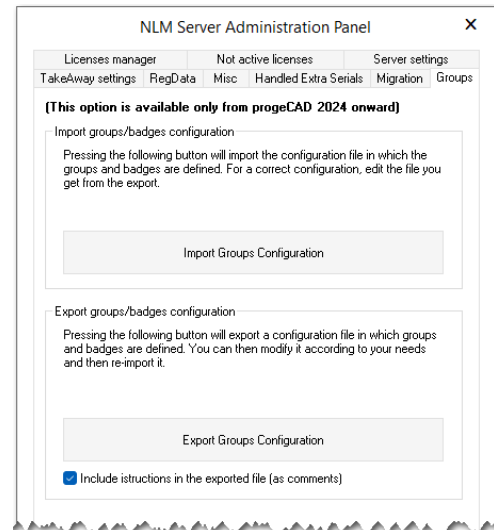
NLM Server Administration Panel

×

Licenses manager | Not active licenses | Server settings

TakeAway settings | RegData | Misc | Handled Extra Serials | Migration | Groups

(This option is available only from progeCAD 2024 onward)

Import groups/badges configuration

Pressing the following button will import the configuration file in which the groups and badges are defined. For a correct configuration, edit the file you get from the export.

Import Groups Configuration

Export groups/badges configuration

Pressing the following button will export a configuration file in which groups and badges are defined. You can then modify it according to your needs and then re-import it.

Export Groups Configuration

Include istructions in the exported file (as comments)